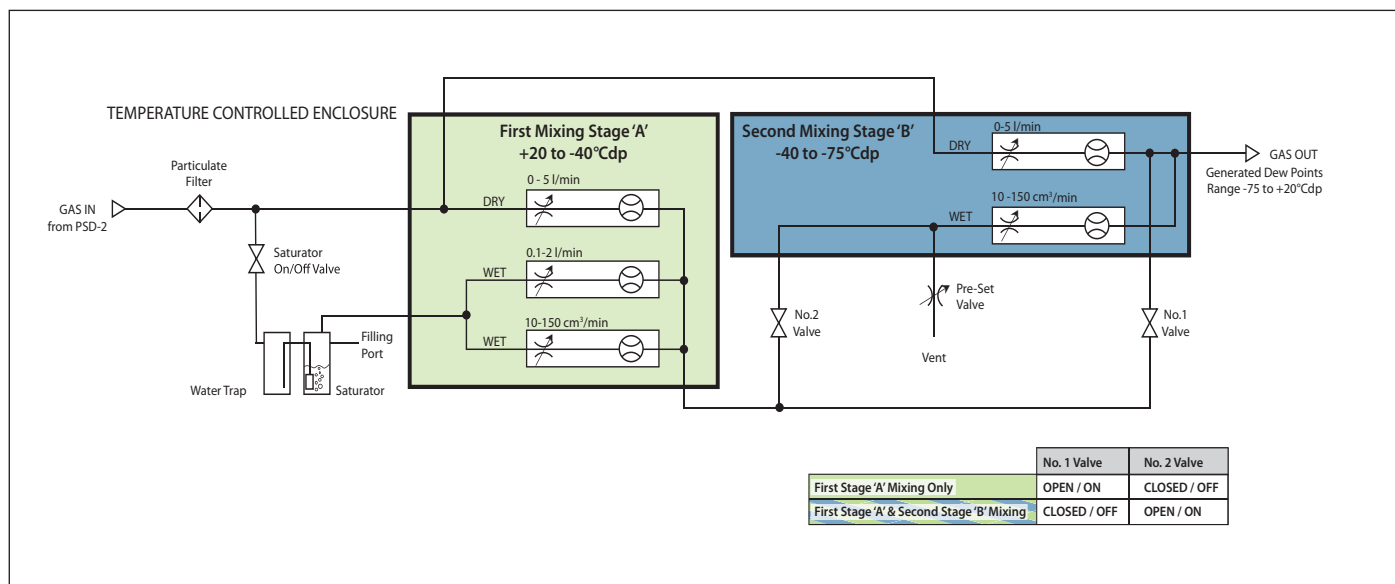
TEMPERATURE CONTROLLED ENCLOSURE

First Mixing Stage 'A'
+20 to -40°Cdp

Second Mixing Stage 'B'
-40 to -75°Cdp

GAS IN
from PSD-2

Particulate
Filter

Saturator
On/Off Valve

Water Trap

Saturator

Filling
Port

DRY
0 - 5 l/min

WET
0.1-2 l/min

WET
10-150 cm³/min

DRY
0-5 l/min

WET
10 -150 cm³/min

GAS OUT
Generated Dew Points
Range -75 to +20°Cdp

No.2
Valve

Pre-Set
Valve

Vent

No.1
Valve

| | No. 1 Valve | No. 2 Valve |
|---|---|---|
| First Stage 'A' Mixing Only | OPEN / ON | CLOSED / OFF |
| First Stage 'A' & Second Stage 'B' Mixing | CLOSED / OFF | OPEN / ON |